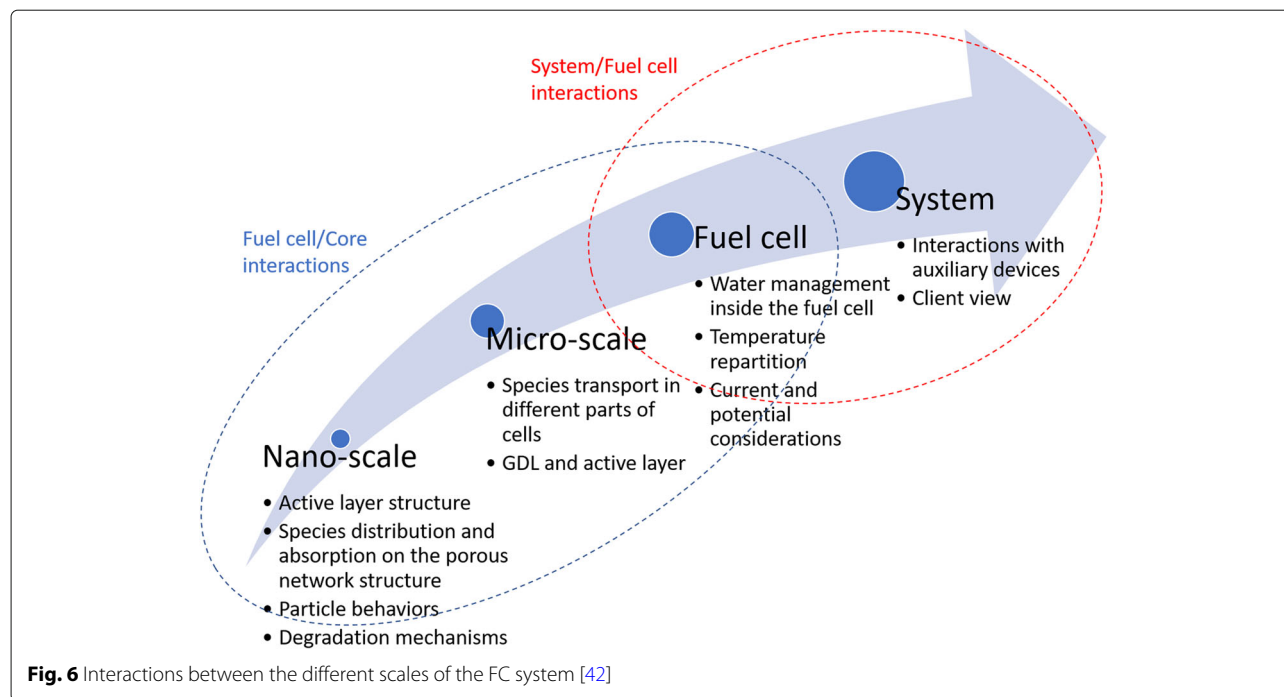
System/Fuel cell interactions

Fuel cell/Core interactions

System
• Interactions with auxiliary devices
• Client view

Fuel cell
• Water management inside the fuel cell
• Temperature repartition
• Current and potential considerations

Micro-scale
• Species transport in different parts of cells
• GDL and active layer

Nano-scale
• Active layer structure
• Species distribution and absorption on the porous network structure
• Particle behaviors
• Degradation mechanisms

**Fig. 6** Interactions between the different scales of the FC system [42]